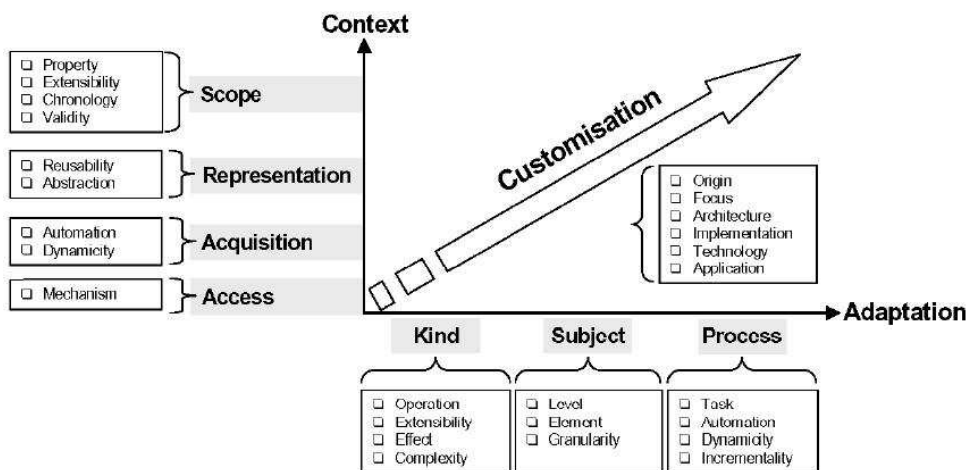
Context

☐ Property
☐ Extensibility
☐ Chronology
☐ Validity

Scope

☐ Reusability
☐ Abstraction

Representation

☐ Automation
☐ Dynamicity

Acquisition

☐ Mechanism

Access

Customisation

☐ Origin
☐ Focus
☐ Architecture
☐ Implementation
☐ Technology
☐ Application

Adaptation

Kind

☐ Operation
☐ Extensibility
☐ Effect
☐ Complexity

Subject

☐ Level
☐ Element
☐ Granularity

Process

☐ Task
☐ Automation
☐ Dynamicity
☐ Incrementality